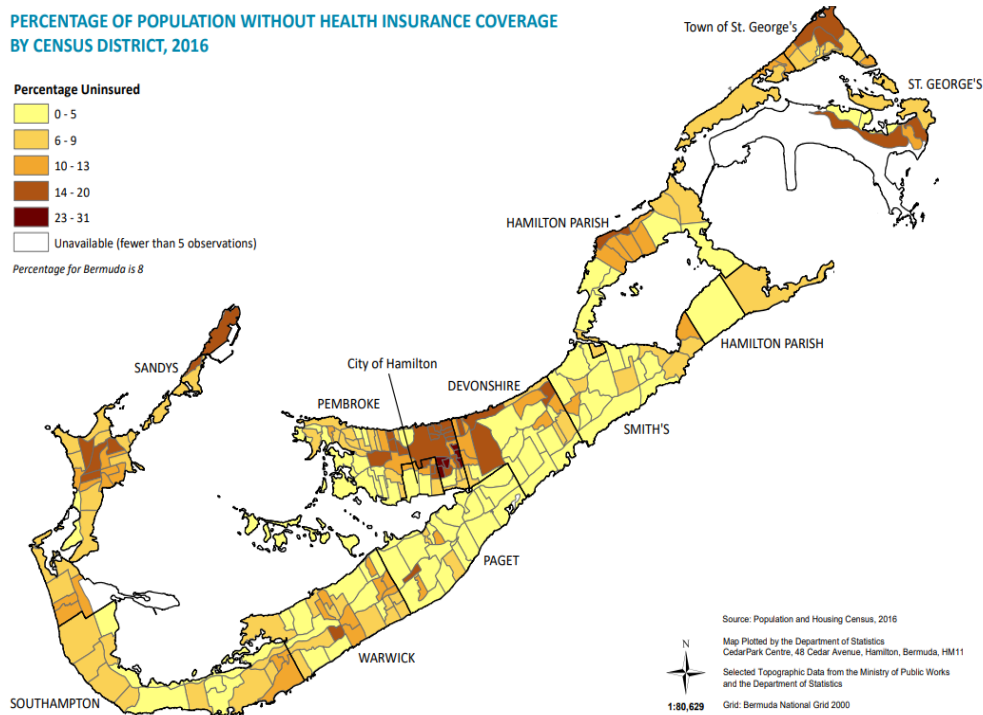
PERCENTAGE OF POPULATION WITHOUT HEALTH INSURANCE COVERAGE BY CENSUS DISTRICT, 2016

Percentage Uninsured
0 - 5
6 - 9
10 - 13
14 - 20
23 - 31
Unavailable (fewer than 5 observations)

Percentage for Bermuda is 8

Town of St. George's
ST. GEORGE'S
HAMILTON PARISH
HAMILTON PARISH
SANDYS
City of Hamilton
PEMBROKE
DEVONSHIRE
SMITH'S
PAGET
WARWICK
SOUTHAMPTON

Source: Population and Housing Census, 2016

Map Plotted by the Department of Statistics
CedarPark Centre, 48 Cedar Avenue, Hamilton, Bermuda, HM11

Selected Topographic Data from the Ministry of Public Works and the Department of Statistics

N

1:80,629

Grid: Bermuda National Grid 2000